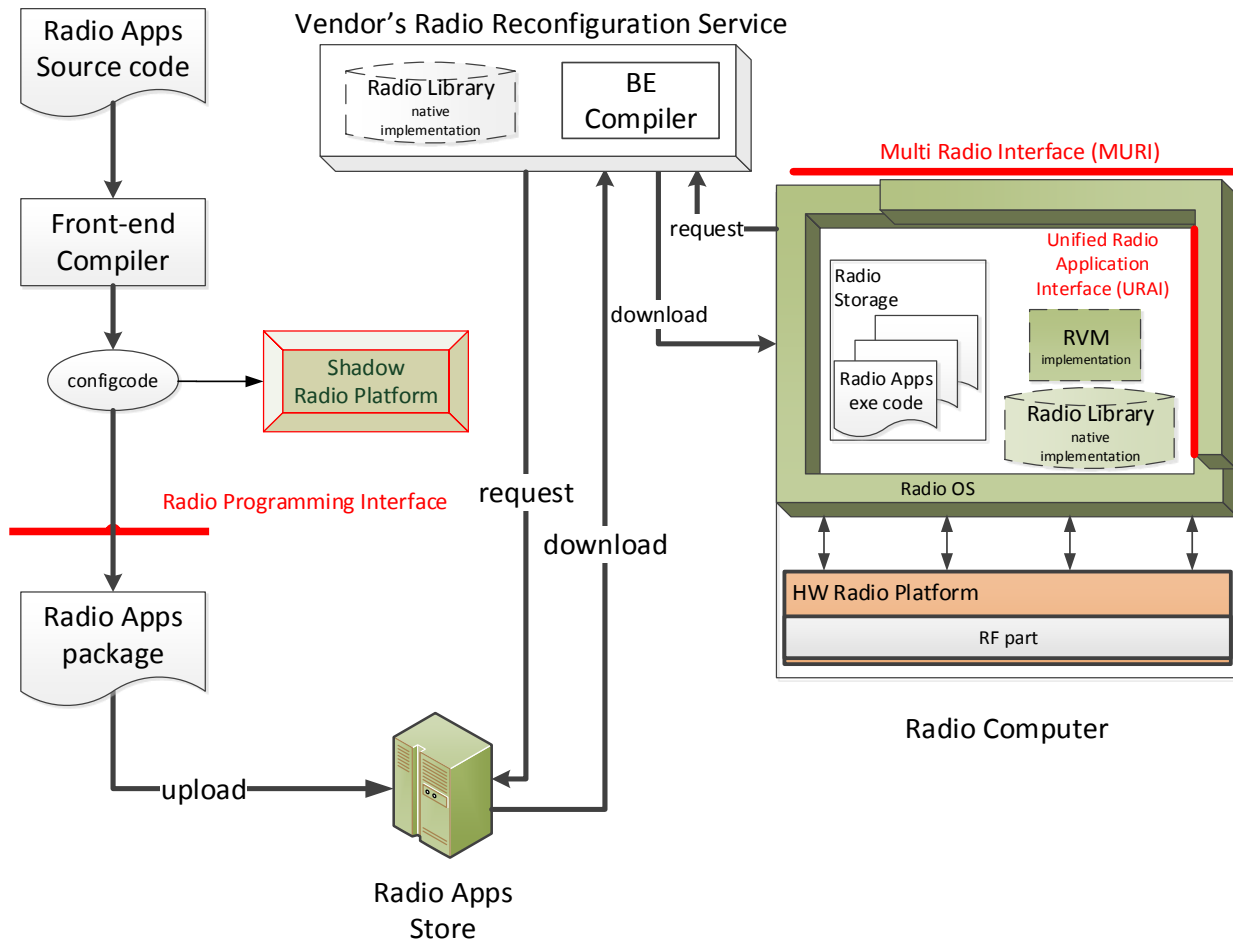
Radio Apps Source code

Vendor's Radio Reconfiguration Service

Radio Library native implementation

BE Compiler

Multi Radio Interface (MURI)

Front-end Compiler

request

Unified Radio Application Interface (URAI)

Radio Storage

download

RVM implementation

configcode

Shadow Radio Platform

Radio Apps exe code

Radio Library native implementation

request

Radio OS

Radio Programming Interface

download

HW Radio Platform

RF part

Radio Apps package

Radio Computer

upload

Radio Apps Store